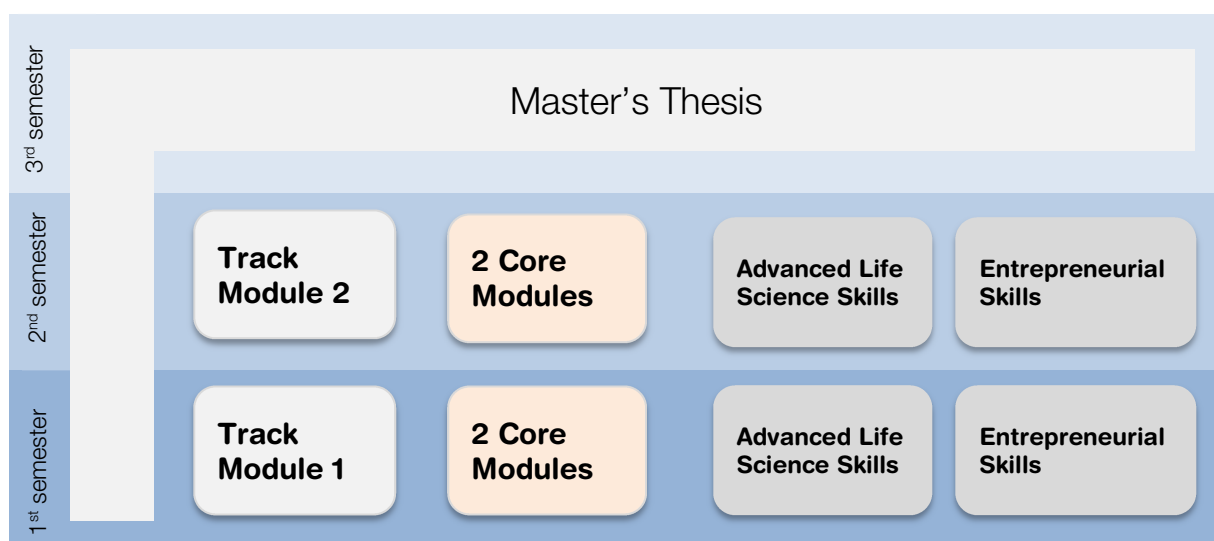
3rd semester

Master's Thesis

2nd semester

Track Module 2

2 Core Modules

Advanced Life Science Skills

Entrepreneurial Skills

1st semester

Track Module 1

2 Core Modules

Advanced Life Science Skills

Entrepreneurial Skills